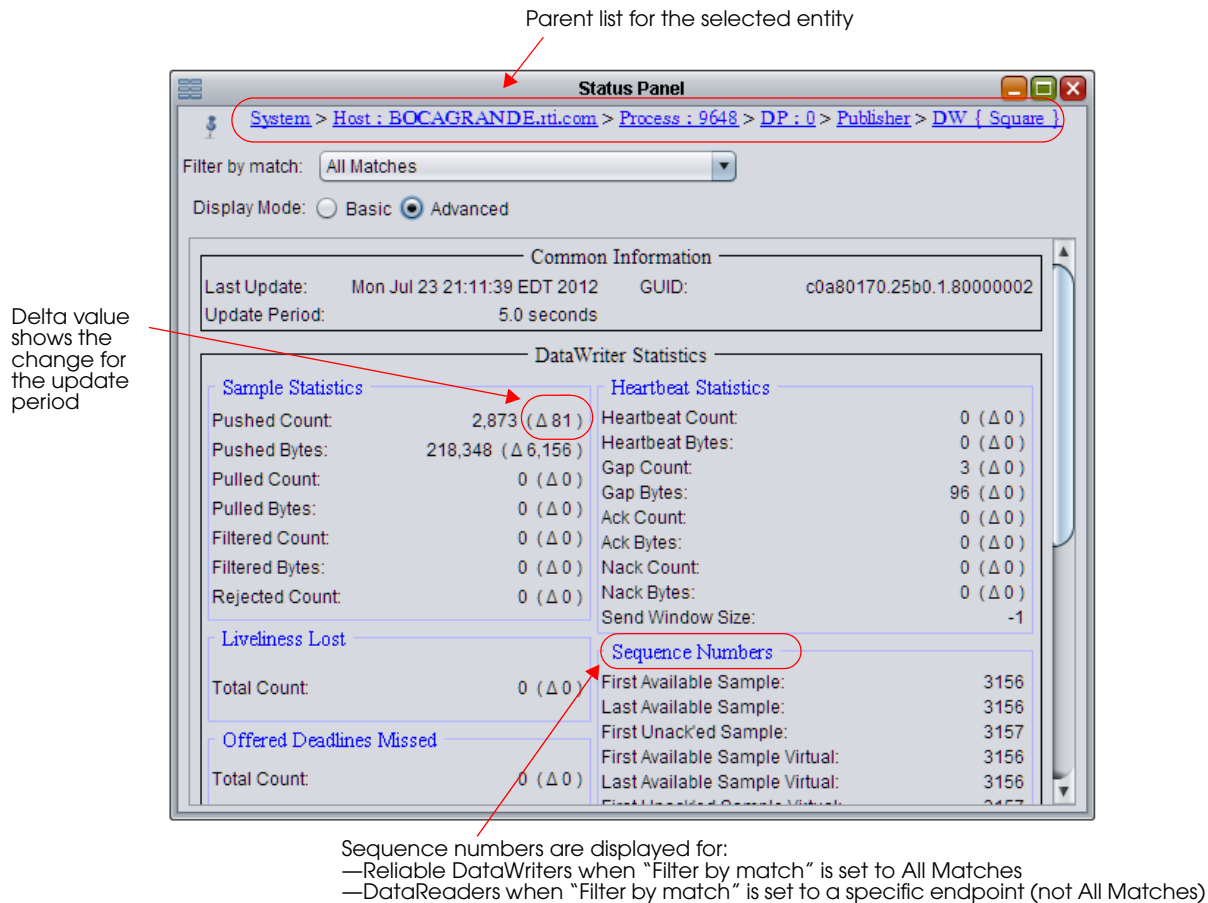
Parent list for the selected entity

Status Panel

System > Host : BOCAGRANDE.rti.com > Process : 9648 > DP : 0 > Publisher > DW { Square }

Filter by match: All Matches

Display Mode: Basic Advanced

Common Information

Last Update: Mon Jul 23 21:11:39 EDT 2012 GUID: c0a80170.25b0.1.80000002

Update Period: 5.0 seconds

Delta value shows the change for the update period

DataWriter Statistics

Sample Statistics

| | |
|---|---|
| Pushed Count: | 2,873 ( Δ 81 ) |
| Pushed Bytes: | 218,348 ( Δ 6,156 ) |
| Pulled Count: | 0 ( Δ 0 ) |
| Pulled Bytes: | 0 ( Δ 0 ) |
| Filtered Count: | 0 ( Δ 0 ) |
| Filtered Bytes: | 0 ( Δ 0 ) |
| Rejected Count: | 0 ( Δ 0 ) |

Heartbeat Statistics

| | |
|---|---|
| Heartbeat Count: | 0 ( Δ 0 ) |
| Heartbeat Bytes: | 0 ( Δ 0 ) |
| Gap Count: | 3 ( Δ 0 ) |
| Gap Bytes: | 96 ( Δ 0 ) |
| Ack Count: | 0 ( Δ 0 ) |
| Ack Bytes: | 0 ( Δ 0 ) |
| Nack Count: | 0 ( Δ 0 ) |
| Nack Bytes: | 0 ( Δ 0 ) |
| Send Window Size: | -1 |

Liveliness Lost

Total Count: 0 ( Δ 0 )

Offered Deadlines Missed

Total Count: 0 ( Δ 0 )

Sequence Numbers

| | |
|---|---|
| First Available Sample: | 3156 |
| Last Available Sample: | 3156 |
| First Unack'ed Sample: | 3157 |
| First Available Sample Virtual: | 3156 |
| Last Available Sample Virtual: | 3156 |
| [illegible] | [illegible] |

Sequence numbers are displayed for:
—Reliable DataWriters when "Filter by match" is set to All Matches
—DataReaders when "Filter by match" is set to a specific endpoint (not All Matches)